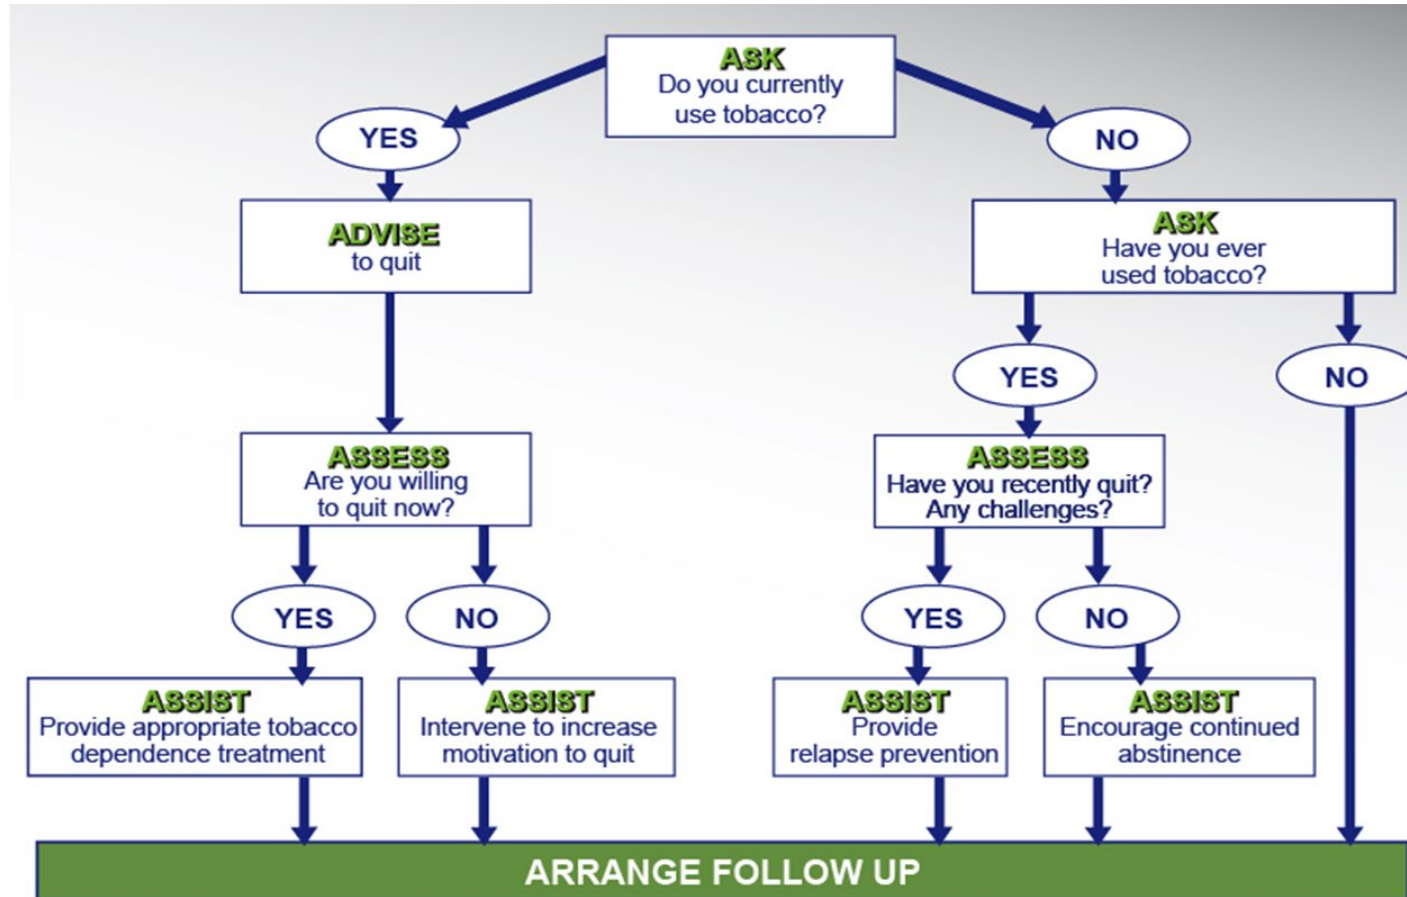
ASK
Do you currently use tobacco?

YES

NO

ADVISE
to quit

ASK
Have you ever used tobacco?

YES

NO

ASSESS
Are you willing to quit now?

ASSESS
Have you recently quit? Any challenges?

YES

NO

YES

NO

ASSIST
Provide appropriate tobacco dependence treatment

ASSIST
Intervene to increase motivation to quit

ASSIST
Provide relapse prevention

ASSIST
Encourage continued abstinence

ARRANGE FOLLOW UP